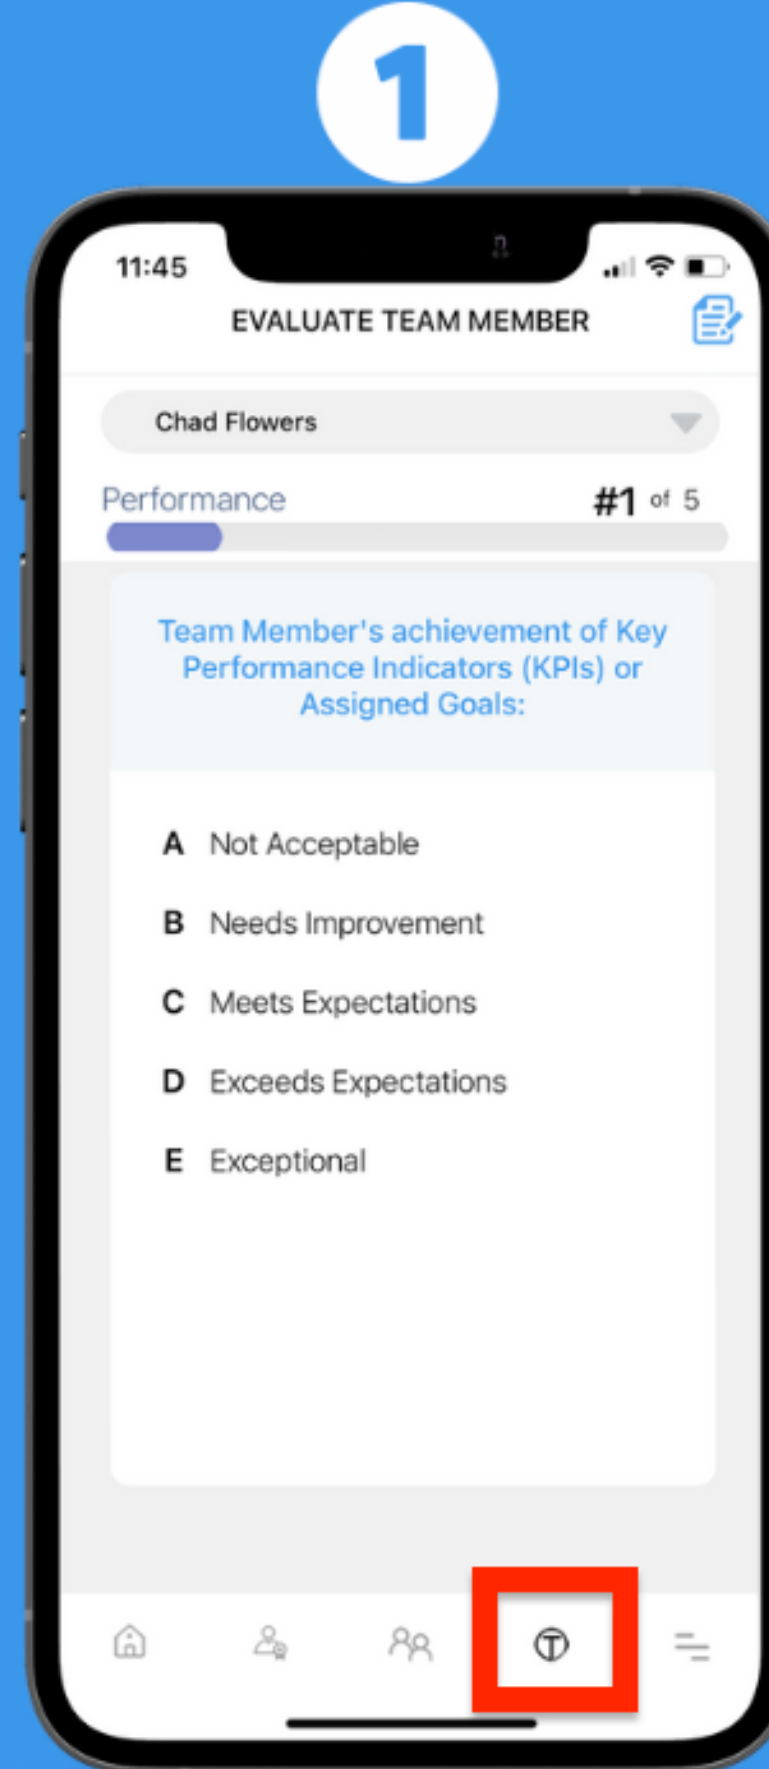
1

11:45

EVALUATE TEAM MEMBER

Chad Flowers

Performance

#1 of 5

Team Member's achievement of Key Performance Indicators (KPIs) or Assigned Goals:

A Not Acceptable

B Needs Improvement

C Meets Expectations

D Exceeds Expectations

E Exceptional